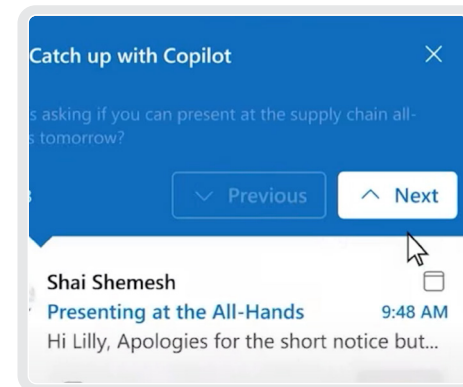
Catch up with Copilot

s asking if you can present at the supply chain all-s tomorrow?

Previous

Next

Shai Shemesh

Presenting at the All-Hands

9:48 AM

Hi Lilly, Apologies for the short notice but...